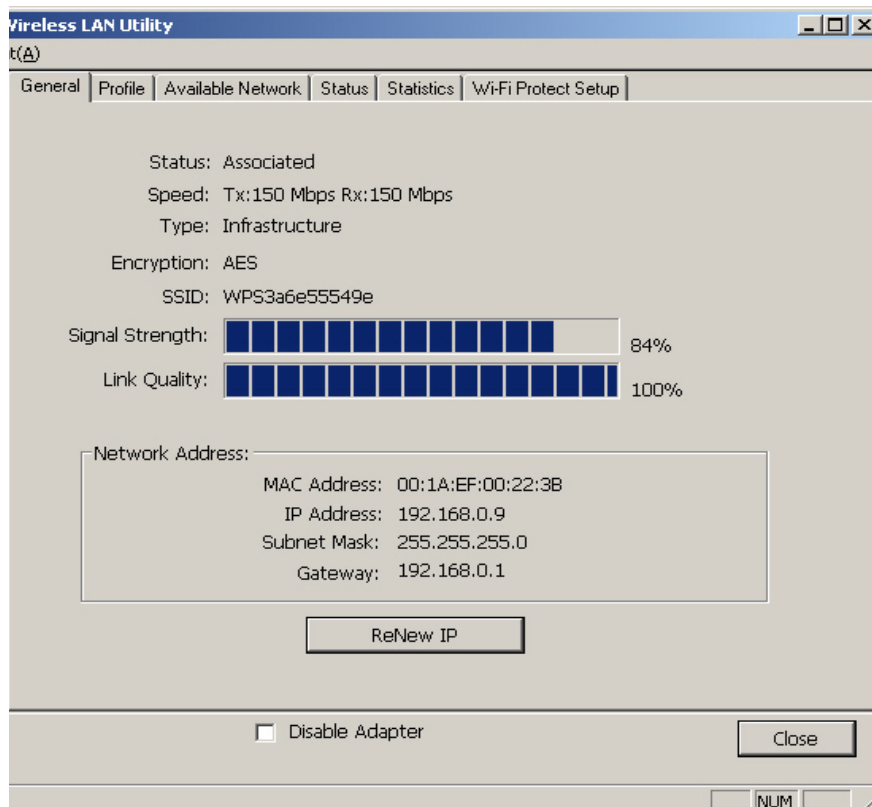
Vireless LAN Utility

t(A)

General | Profile | Available Network | Status | Statistics | Wi-Fi Protect Setup

Status: Associated

Speed: Tx:150 Mbps Rx:150 Mbps

Type: Infrastructure

Encryption: AES

SSID: WPS3a6e55549e

Signal Strength: 84%

Link Quality: 100%

Network Address:

MAC Address: 00:1A:EF:00:22:3B

IP Address: 192.168.0.9

Subnet Mask: 255.255.255.0

Gateway: 192.168.0.1

ReNew IP

Disable Adapter

Close

NUM